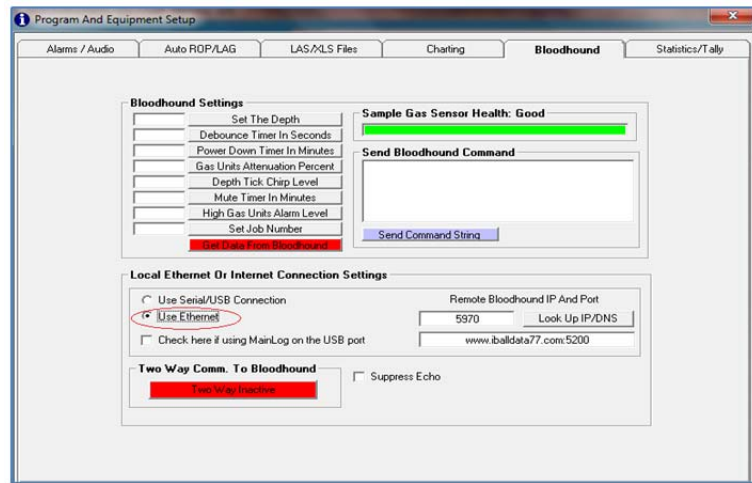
Program And Equipment Setup

Alarms / Audio | Auto ROP/LAG | LAS/XLS Files | Charting | Bloodhound | Statistics/Tally

Bloodhound Settings
Set The Depth
Debounce Timer In Seconds
Power Down Timer In Minutes
Gas Units Attenuation Percent
Depth Tick Chirp Level
Mute Timer In Minutes
High Gas Units Alarm Level
Set Job Number
Get Data From Bloodhound

Sample Gas Sensor Health: Good

Send Bloodhound Command
Send Command String

Local Ethernet Or Internet Connection Settings
Use Serial/USB Connection
Use Ethernet
Check here if using MainLog on the USB port
Remote Bloodhound IP And Port
5970
Look Up IP/DNS
www.iballdata77.com:5200

Two Way Comm. To Bloodhound
Two Way Inactive
Suppress Echo